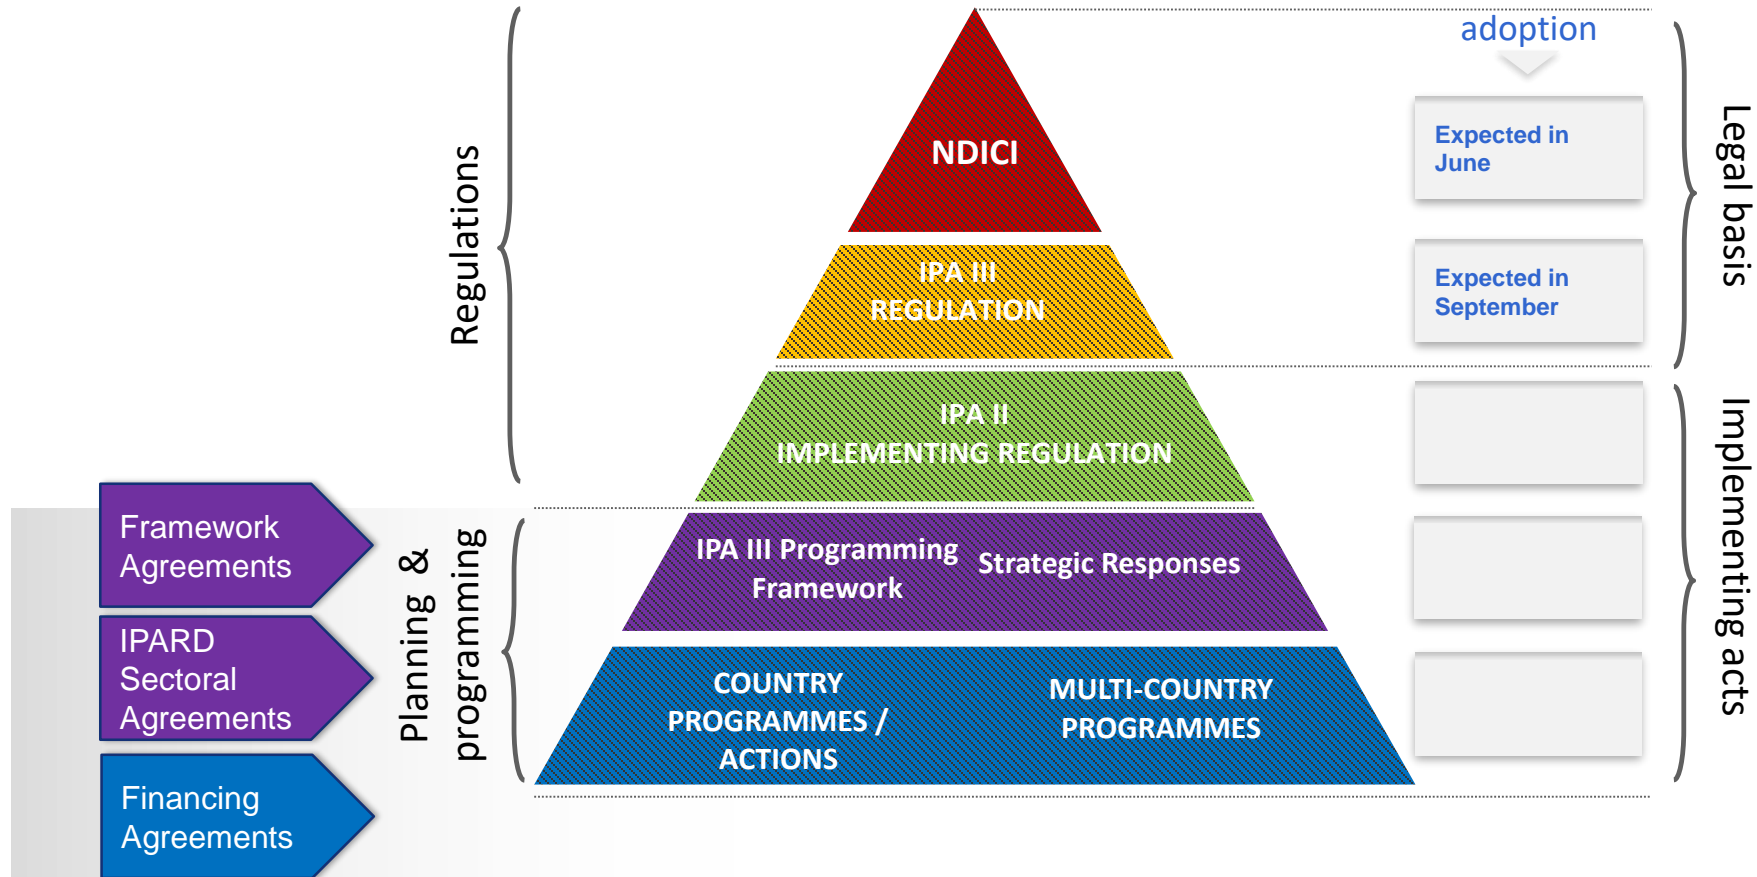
Regulations

NDICI

IPA III REGULATION

IPA II IMPLEMENTING REGULATION

adoption

Expected in June

Expected in September

Legal basis

Framework Agreements

IPARD Sectoral Agreements

Financing Agreements

Planning & programming

IPA III Programming Framework

Strategic Responses

COUNTRY PROGRAMMES / ACTIONS

MULTI-COUNTRY PROGRAMMES

Implementing acts